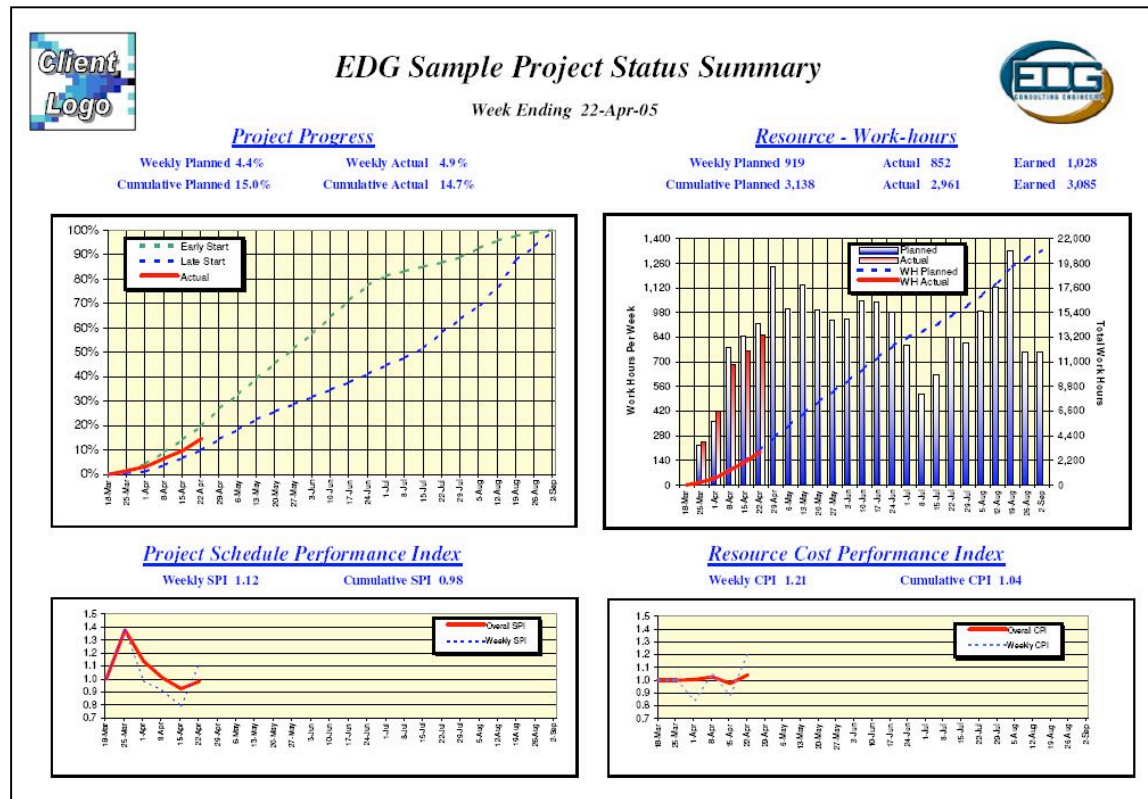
Client Logo

EDG Sample Project Status Summary

Week Ending 22-Apr-05

EDG CONSULTING ENGINEERS

Project Progress

Weekly Planned 4.4% Weekly Actual 4.9%

Cumulative Planned 15.0% Cumulative Actual 14.7%

Resource - Work-hours

Weekly Planned 919 Actual 852 Earned 1,028

Cumulative Planned 3,138 Actual 2,961 Earned 3,085

100%
90%
80%
70%
60%
50%
40%
30%
20%
10%
0%

Early Start
Late Start
Actual

18-Mar 25-Mar 1-Apr 8-Apr 15-Apr 22-Apr 29-Apr 6-May 13-May 20-May 27-May 3-Jun 10-Jun 17-Jun 24-Jun 1-Jul 8-Jul 15-Jul 22-Jul 29-Jul 5-Aug 12-Aug 19-Aug 26-Aug 2-Sep

Work Hours Per Week

1,400
1,260
1,120
980
840
700
560
420
280
140
0

Planned
Actual
WH Planned
WH Actual

Total Work Hours

22,000
19,800
17,600
15,400
13,200
11,000
8,800
6,600
4,400
2,200
0

18-Mar 25-Mar 1-Apr 8-Apr 15-Apr 22-Apr 29-Apr 6-May 13-May 20-May 27-May 3-Jun 10-Jun 17-Jun 24-Jun 1-Jul 8-Jul 15-Jul 22-Jul 29-Jul 5-Aug 12-Aug 19-Aug 26-Aug 2-Sep

Project Schedule Performance Index

Weekly SPI 1.12 Cumulative SPI 0.98

1.5
1.4
1.3
1.2
1.1
1.0
0.9
0.8
0.7

Overall SPI
Weekly SPI

18-Mar 25-Mar 1-Apr 8-Apr 15-Apr 22-Apr 29-Apr 6-May 13-May 20-May 27-May 3-Jun 10-Jun 17-Jun 24-Jun 1-Jul 8-Jul 15-Jul 22-Jul 29-Jul 5-Aug 12-Aug 19-Aug 26-Aug 2-Sep

Resource Cost Performance Index

Weekly CPI 1.21 Cumulative CPI 1.04

1.5
1.4
1.3
1.2
1.1
1.0
0.9
0.8
0.7

Overall CPI
Weekly CPI

18-Mar 25-Mar 1-Apr 8-Apr 15-Apr 22-Apr 29-Apr 6-May 13-May 20-May 27-May 3-Jun 10-Jun 17-Jun 24-Jun 1-Jul 8-Jul 15-Jul 22-Jul 29-Jul 5-Aug 12-Aug 19-Aug 26-Aug 2-Sep